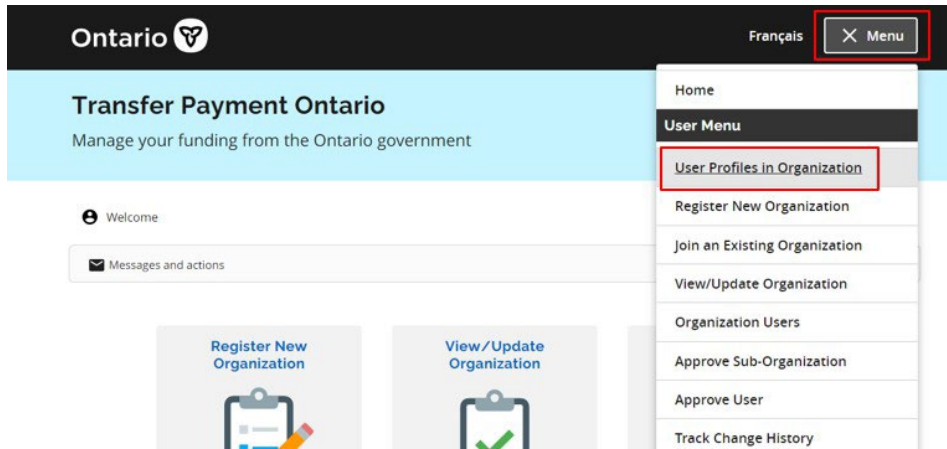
Ontario

Français

Menu

Transfer Payment Ontario

Manage your funding from the Ontario government

Welcome

Messages and actions

Register New Organization

View/Update Organization

Home

User Menu

User Profiles in Organization

Register New Organization

Join an Existing Organization

View/Update Organization

Organization Users

Approve Sub-Organization

Approve User

Track Change History